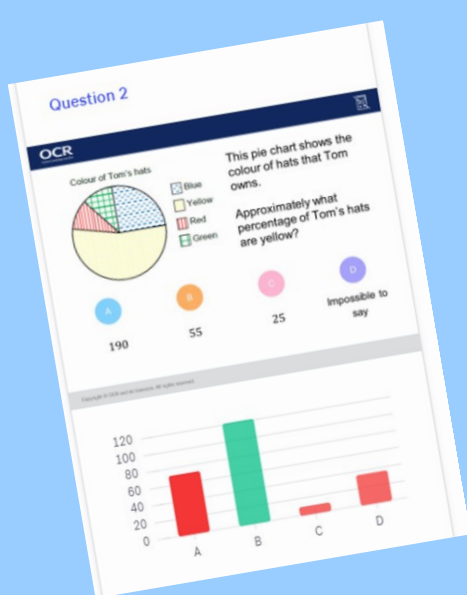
Question 2

OCR

Colour of Tom's hats

Blue
Yellow
Red
Green

This pie chart shows the colour of hats that Tom owns.

Approximately what percentage of Tom's hats are yellow?

A
190

B
55

C
25

D
Impossible to say

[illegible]

120
100
80
60
40
20
0

A
B
C
D